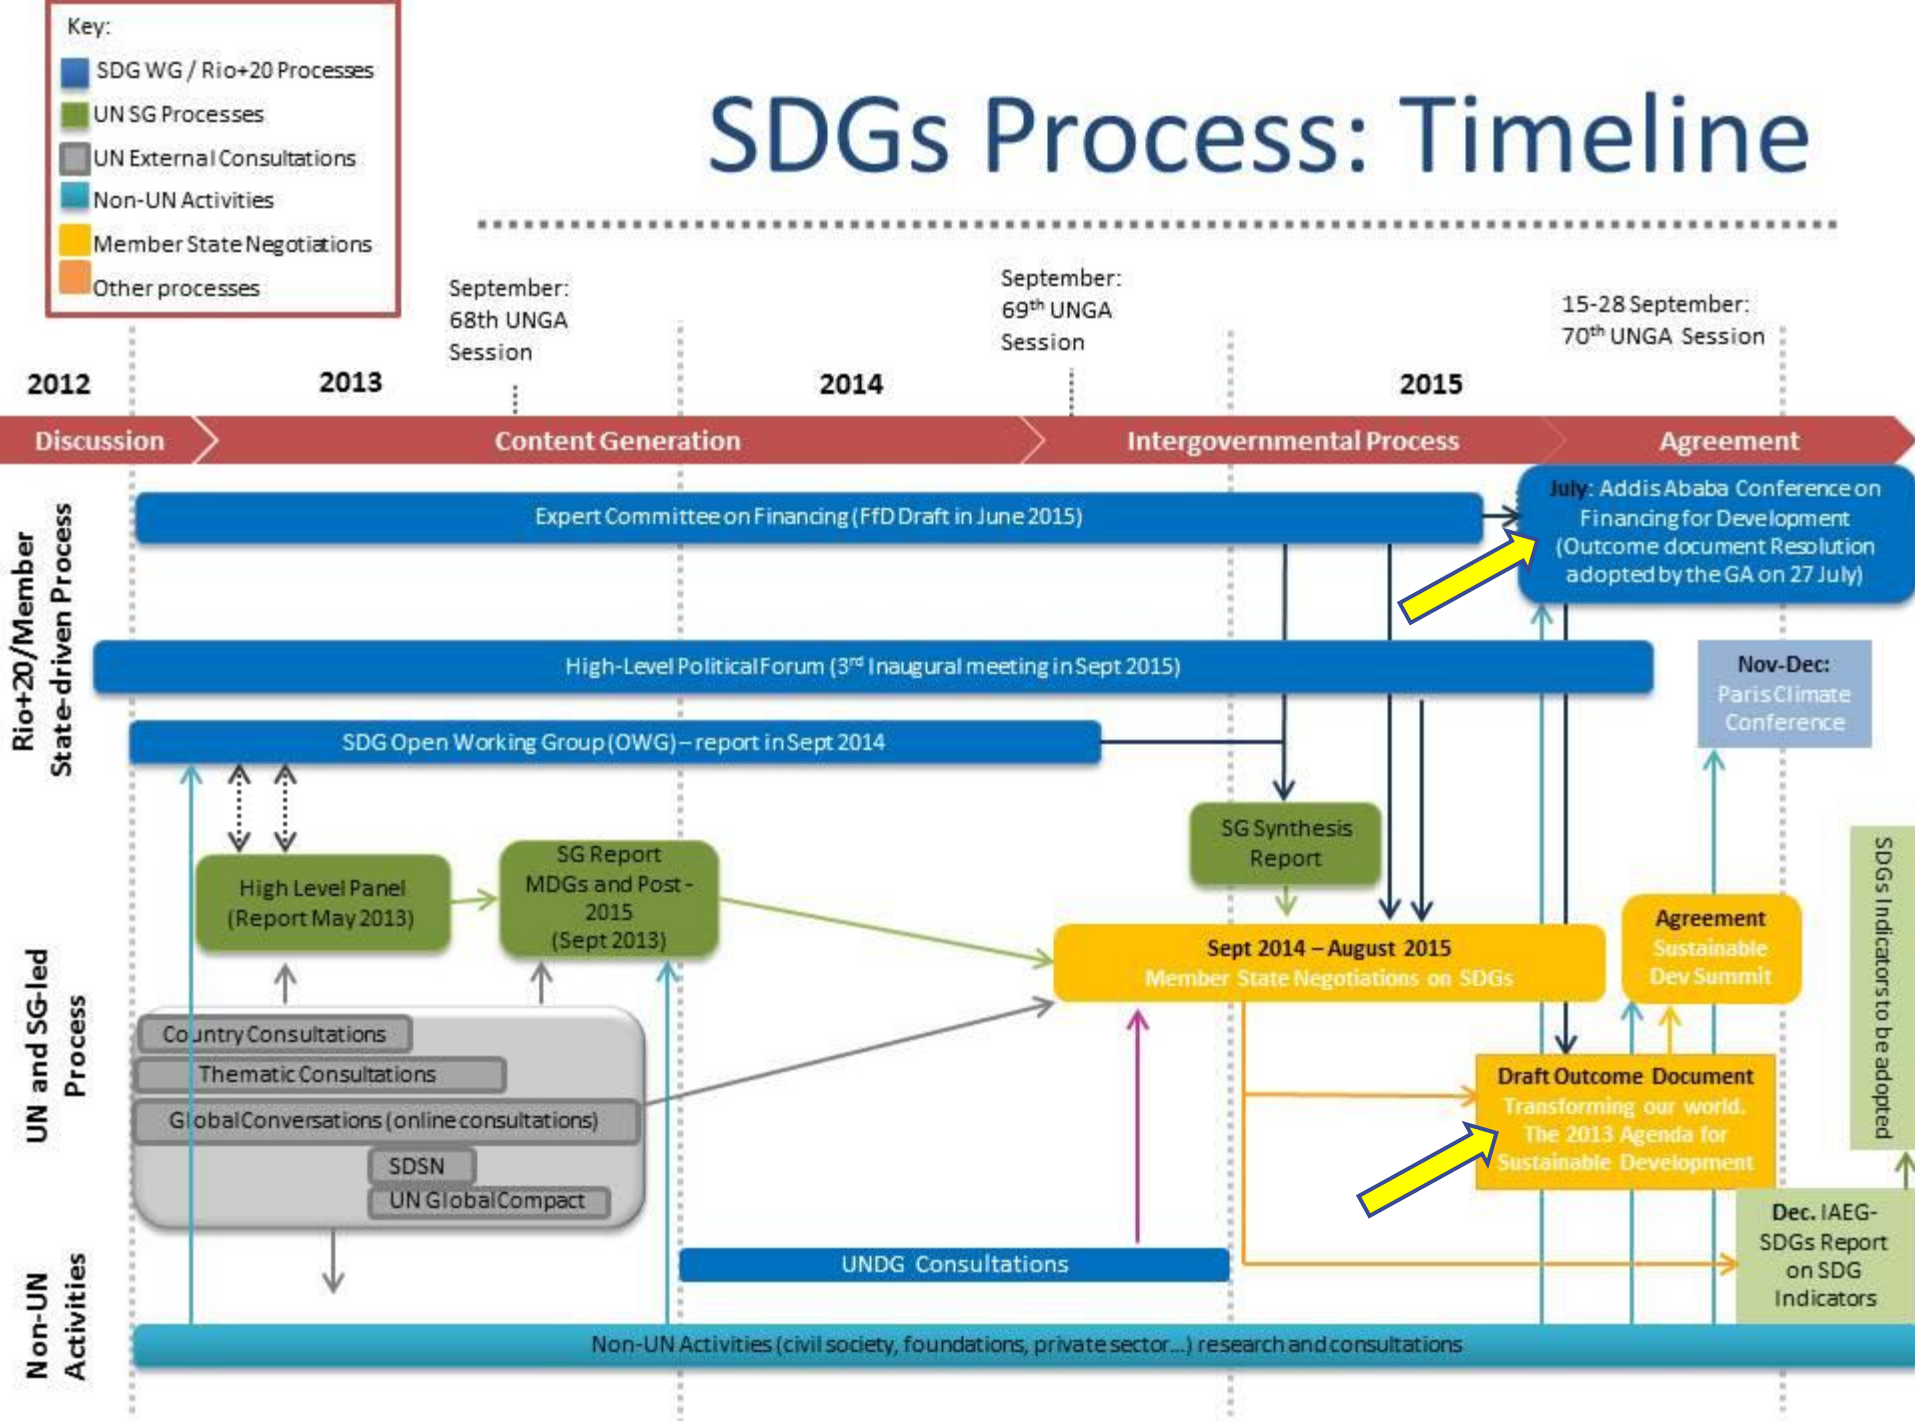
Key:
SDG WG / Rio+20 Processes
UN SG Processes
UN External Consultations
Non-UN Activities
Member State Negotiations
Other processes

SDGs Process: Timeline

September: 68th UNGA Session

September: $69^{th}$ UNGA Session

15-28 September: $70^{th}$ UNGA Session

2012
2013
2014
2015

Discussion
Content Generation
Intergovernmental Process
Agreement

Rio+20/Member State-driven Process

Expert Committee on Financing (FfD Draft in June 2015)

July: Addis Ababa Conference on Financing for Development (Outcome document Resolution adopted by the GA on 27 July)

High-Level Political Forum ($3^{rd}$ Inaugural meeting in Sept 2015)

Nov-Dec: Paris Climate Conference

SDG Open Working Group (OWG) – report in Sept 2014

UN and SG-led Process

SG Synthesis Report

High Level Panel (Report May 2013)

SG Report MDGs and Post-2015 (Sept 2013)

Sept 2014 – August 2015 Member State Negotiations on SDGs

Agreement Sustainable Dev Summit

SDGs Indicators to be adopted

Country Consultations
Thematic Consultations
Global Conversations (online consultations)
SDSN
UN Global Compact

Draft Outcome Document Transforming our world. The 2013 Agenda for Sustainable Development

Dec. IAEG-SDGs Report on SDG Indicators

UNDG Consultations

Non-UN Activities

Non-UN Activities (civil society, foundations, private sector...) research and consultations